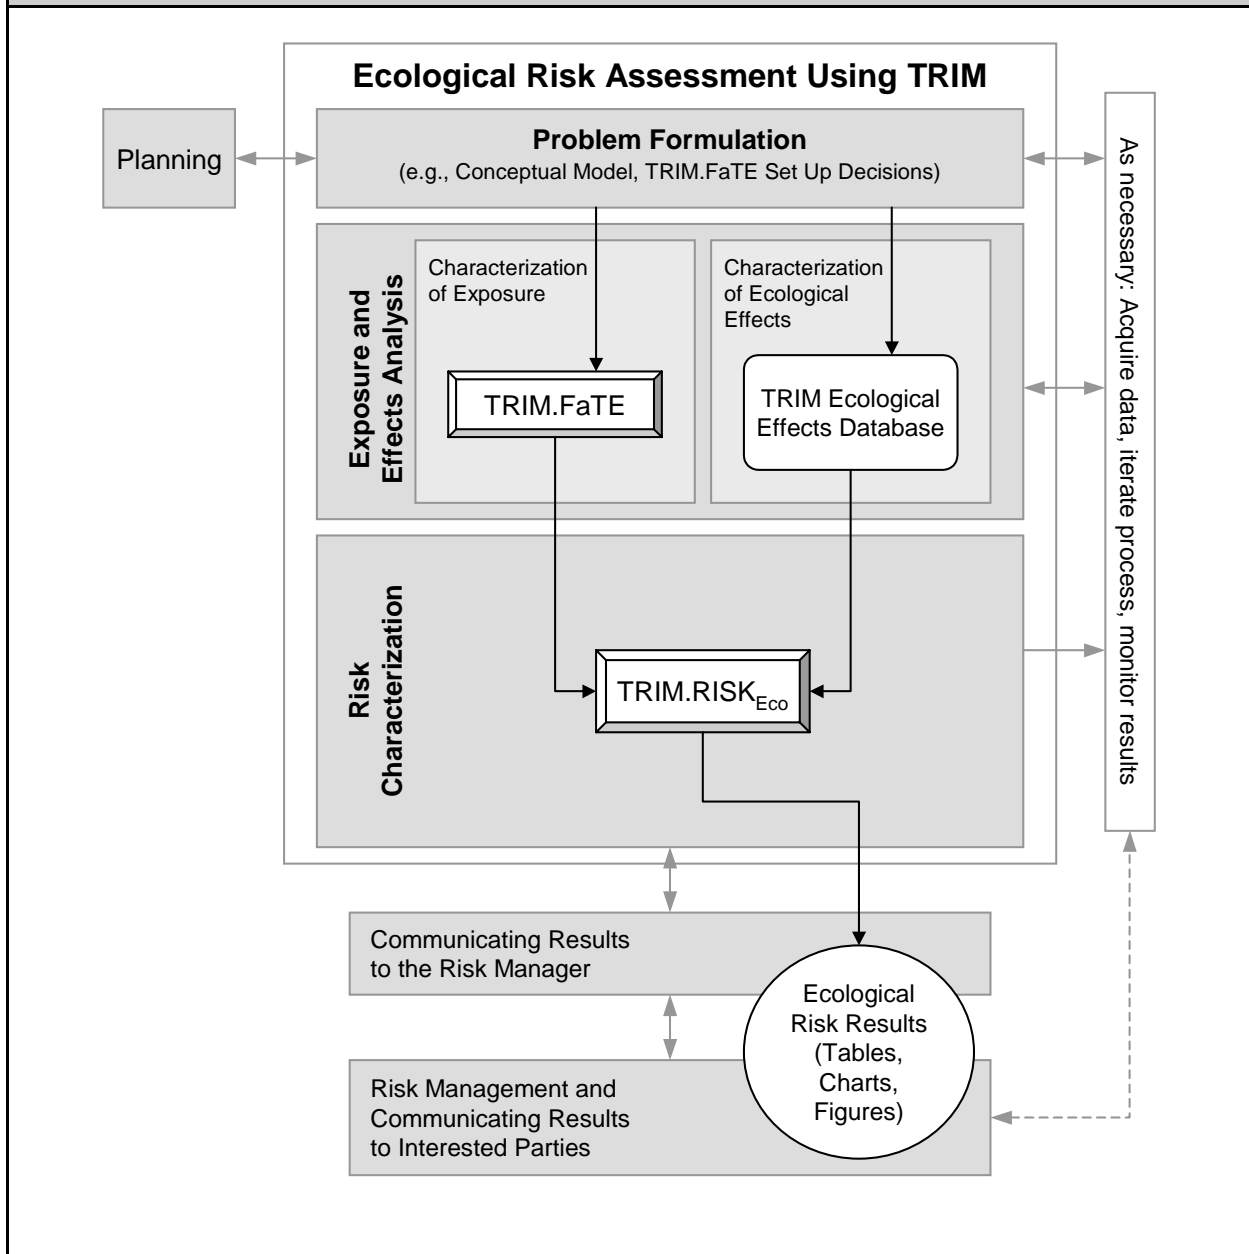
Ecological Risk Assessment Using TRIM

Planning

Problem Formulation
(e.g., Conceptual Model, TRIM.FaTE Set Up Decisions)

As necessary: Acquire data, iterate process, monitor results

Exposure and Effects Analysis

Characterization of Exposure

TRIM.FaTE

Characterization of Ecological Effects

TRIM Ecological Effects Database

Risk Characterization

TRIM.RISK$_{Eco}$

Communicating Results to the Risk Manager

Ecological Risk Results (Tables, Charts, Figures)

Risk Management and Communicating Results to Interested Parties